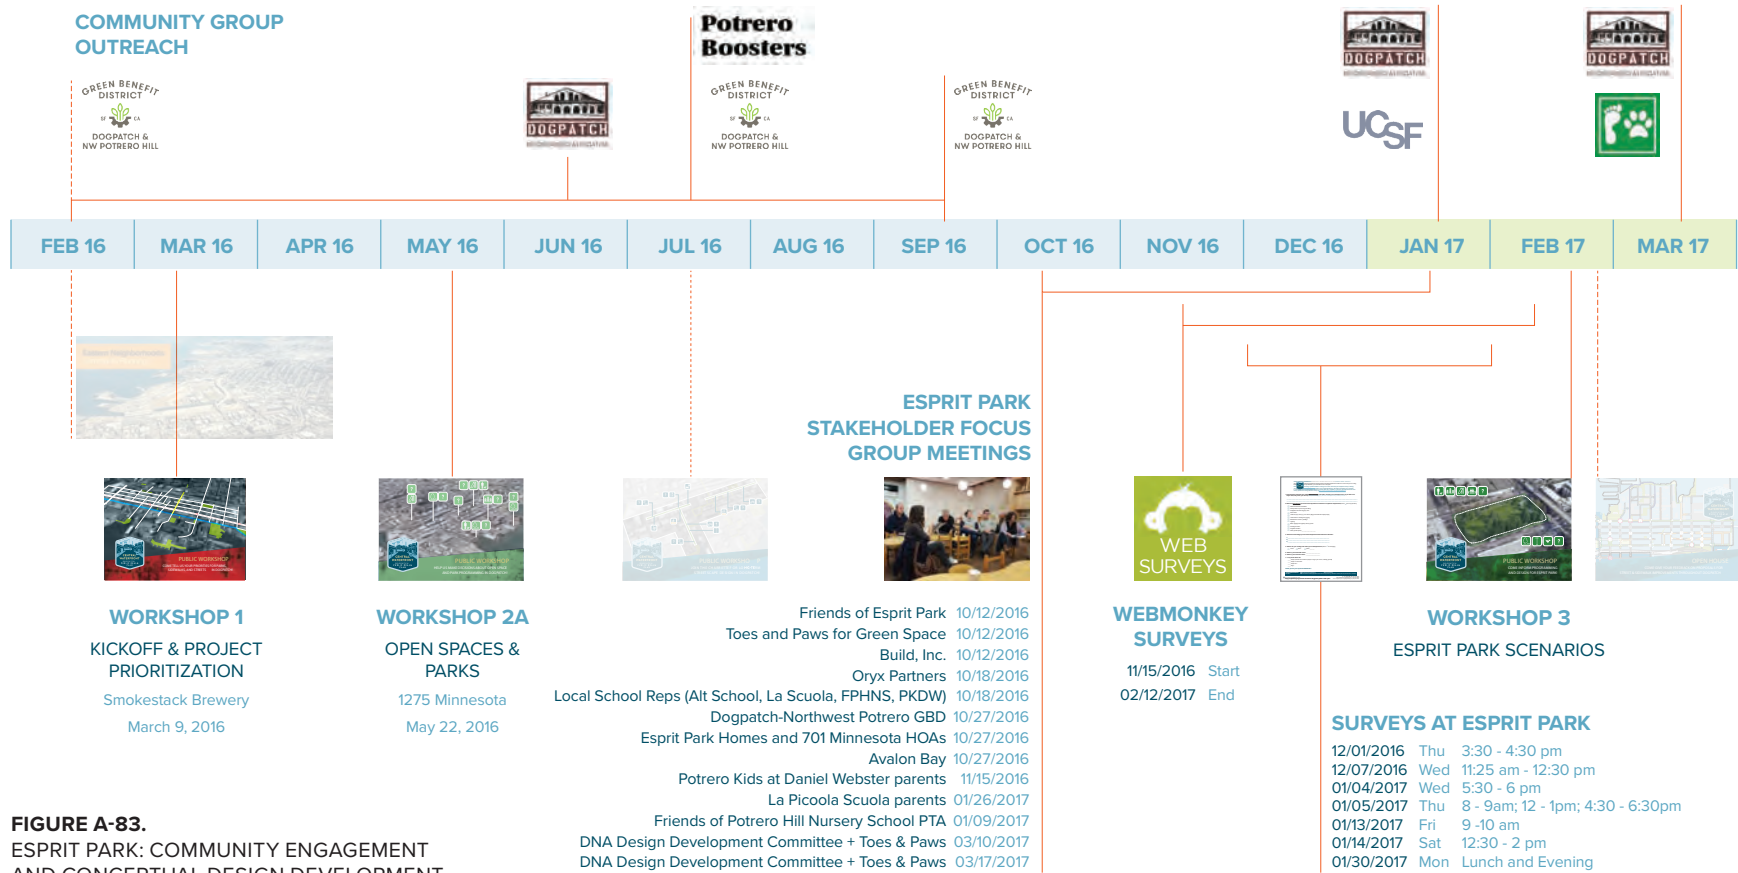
COMMUNITY GROUP OUTREACH

GREEN BENEFIT DISTRICT DOGPATCH & NW POTRERO HILL

DOGPATCH

Potrero Boosters

GREEN BENEFIT DISTRICT DOGPATCH & NW POTRERO HILL

GREEN BENEFIT DISTRICT DOGPATCH & NW POTRERO HILL

DOGPATCH

UCSF

DOGPATCH

| FEB 16 | MAR 16 | APR 16 | MAY 16 | JUN 16 | JUL 16 | AUG 16 | SEP 16 | OCT 16 | NOV 16 | DEC 16 | JAN 17 | FEB 17 | MAR 17 |
|---|---|---|---|---|---|---|---|---|---|---|---|---|---|

ESPRIT PARK STAKEHOLDER FOCUS GROUP MEETINGS

WEB SURVEYS

WORKSHOP 1
KICKOFF & PROJECT PRIORITIZATION
Smokestack Brewery
March 9, 2016

WORKSHOP 2A
OPEN SPACES & PARKS
1275 Minnesota
May 22, 2016

Friends of Esprit Park 10/12/2016
Toes and Paws for Green Space 10/12/2016
Build, Inc. 10/12/2016
Oryx Partners 10/18/2016
Local School Reps (Alt School, La Scuola, FPHNS, PKDW) 10/18/2016
Dogpatch-Northwest Potrero GBD 10/27/2016
Esprit Park Homes and 701 Minnesota HOAs 10/27/2016
Avalon Bay 10/27/2016
Potrero Kids at Daniel Webster parents 11/15/2016
La Picoola Scuola parents 01/26/2017
Friends of Potrero Hill Nursery School PTA 01/09/2017
DNA Design Development Committee + Toes & Paws 03/10/2017
DNA Design Development Committee + Toes & Paws 03/17/2017

WEBMONKEY SURVEYS
11/15/2016 Start
02/12/2017 End

WORKSHOP 3
ESPRIT PARK SCENARIOS

SURVEYS AT ESPRIT PARK
12/01/2016 Thu 3:30 - 4:30 pm
12/07/2016 Wed 11:25 am - 12:30 pm
01/04/2017 Wed 5:30 - 6 pm
01/05/2017 Thu 8 - 9am; 12 - 1pm; 4:30 - 6:30pm
01/13/2017 Fri 9 -10 am
01/14/2017 Sat 12:30 - 2 pm
01/30/2017 Mon Lunch and Evening

FIGURE A-83.
ESPRIT PARK: COMMUNITY ENGAGEMENT AND CONCEPTUAL DESIGN DEVELOPMENT